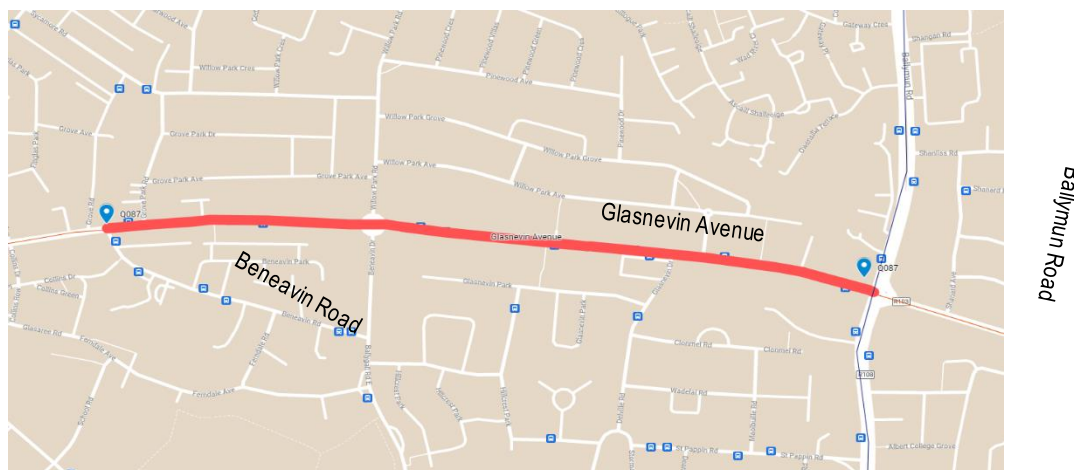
Glasnevin Avenue

Beneavin Road

Ballymun Road

Q087

Q087

Glasnevin Avenue

Willow Park Cres

Willow Park Grove

Willow Park Ave

Grove Park Dr

Grove Park Ave

Grove Ave

Beneavin Park

Glasnevin Park

Clonmel Rd

Ballymun Rd

Shanliss Rd

Albert College Grove

St Pappin Rd

Finglas Park

Ferndale Ave

R108

R103